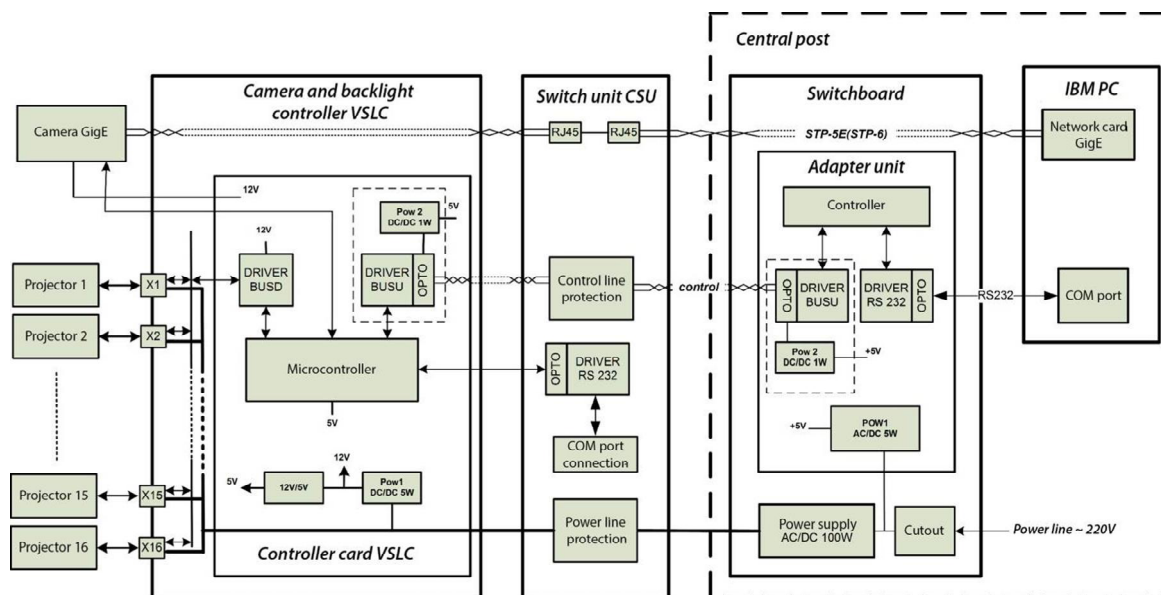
Central post

Camera and backlight controller VSLC

Switch unit CSU

Switchboard

IBM PC

Camera GigE

RJ45

RJ45

STP-5E(STP-6)

Network card GigE

Adapter unit

12V

Controller

5V

Pow 2 DC/DC 1W

12V

DRIVER BUSD

DRIVER BUSU

OPTO

Control line protection

control

OPTO

DRIVER BUSU

DRIVER RS 232

OPTO

RS232

COM port

Projector 1

X1

Projector 2

X2

Pow 2 DC/DC 1W

+5V

Microcontroller

OPTO

DRIVER RS 232

5V

COM port connection

+5V

POW1 AC/DC 5W

12V

5V

12V/5V

Pow1 DC/DC 5W

Projector 15

X15

Projector 16

X16

Power line protection

Power supply AC/DC 100W

Cutout

Power line ~ 220V

Controller card VSLC